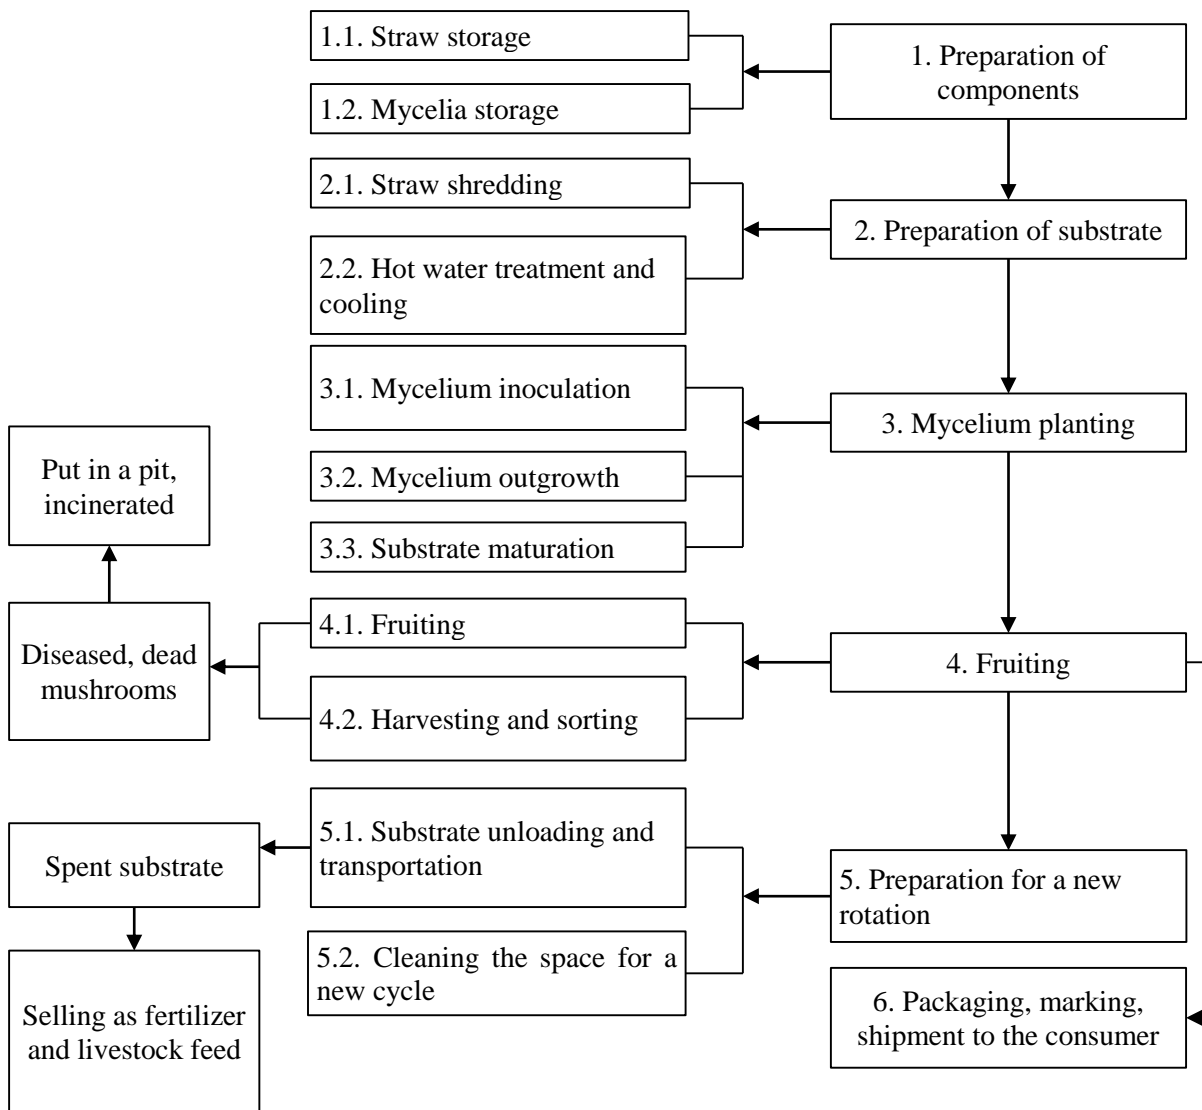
1.1. Straw storage

1.2. Mycelia storage

1. Preparation of components

2.1. Straw shredding

2.2. Hot water treatment and cooling

2. Preparation of substrate

3.1. Mycelium inoculation

3.2. Mycelium outgrowth

3.3. Substrate maturation

3. Mycelium planting

Put in a pit, incinerated

Diseased, dead mushrooms

4.1. Fruiting

4.2. Harvesting and sorting

4. Fruiting

Spent substrate

Selling as fertilizer and livestock feed

5.1. Substrate unloading and transportation

5.2. Cleaning the space for a new cycle

5. Preparation for a new rotation

6. Packaging, marking, shipment to the consumer